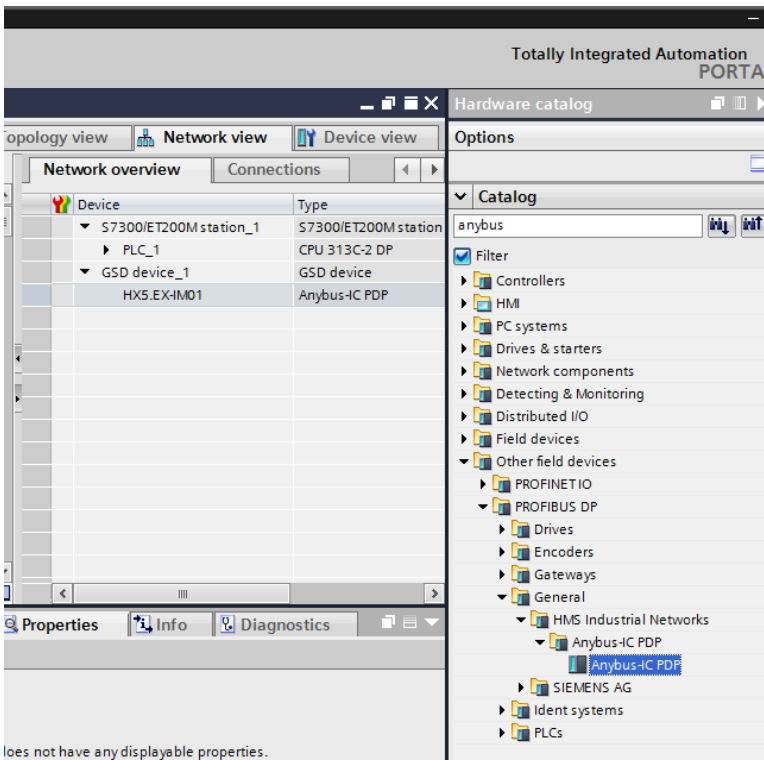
Totally Integrated Automation
PORTA

opology view | Network view | Device view

Network overview | Connections

| Device | Type |
|---|---|
| S7300/ET200M station_1 | S7300/ET200M station |
| PLC_1 | CPU 313C-2 DP |
| GSD device_1 | GSD device |
| HX5.EX-IM01 | Anybus-IC PDP |

Properties | Info | Diagnostics

loes not have any displayable properties.

Hardware catalog

Options

Catalog

anybus

Filter

Controllers
HMI
PC systems
Drives & starters
Network components
Detecting & Monitoring
Distributed I/O
Field devices
Other field devices
PROFINET IO
PROFIBUS DP
Drives
Encoders
Gateways
General
HMS Industrial Networks
Anybus-IC PDP
Anybus-IC PDP
SIEMENS AG
Ident systems
PLCs